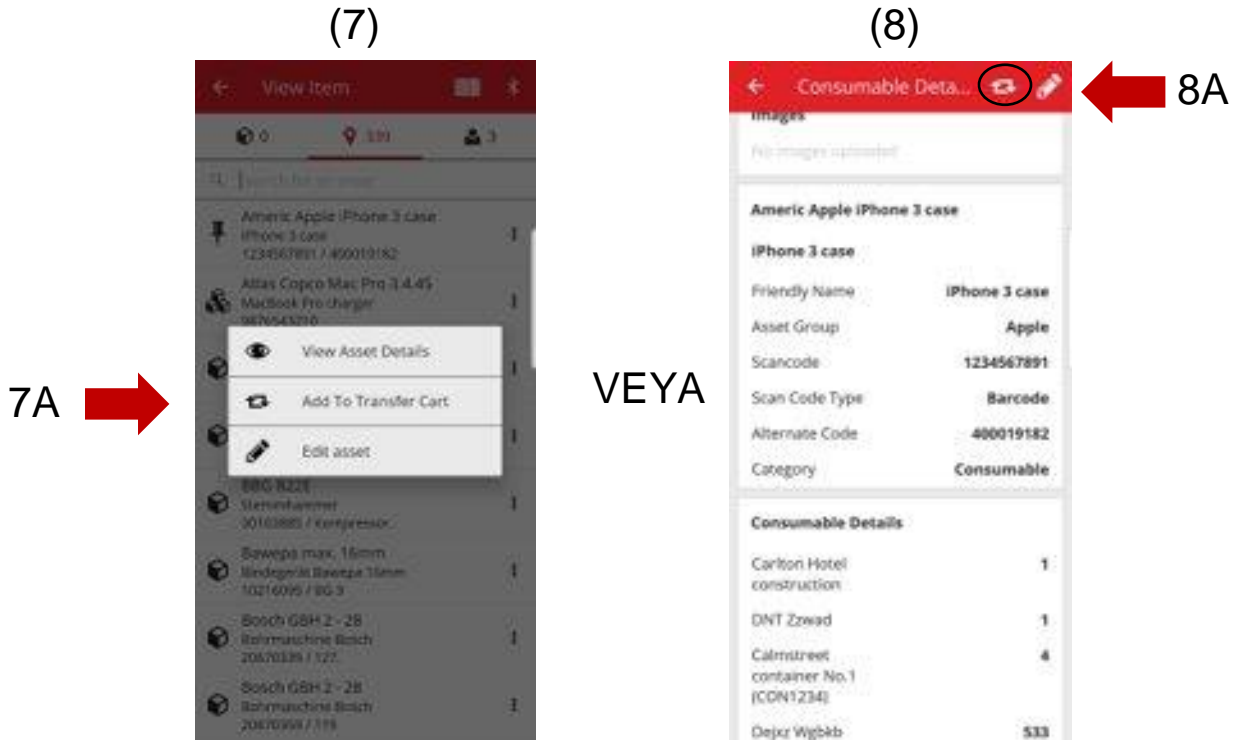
(7)

View Item

0

339

3

search for an asset

Americ Apple iPhone 3 case
iPhone 3 case
1234567891 / 400019182

Atlas Copco Mac Pro 3.4.45
MacBook Pro charger
9876543210

View Asset Details

Add To Transfer Cart

Edit asset

BBG 8228
Stemmhammer
30103885 / Kompressor

Bawepa max. 16mm
Bindegerät Bawepa 16mm
10216095 / BG 3

Bosch GBH 2 - 28
Bohrmaschine Bosch
20670339 / 127

Bosch GBH 2 - 28
Bohrmaschine Bosch
20670359 / 119

7A

VEYA

(8)

Consumable Deta...

8A

Images

No images uploaded

Americ Apple iPhone 3 case

iPhone 3 case

| | |
|---|---|
| Friendly Name | iPhone 3 case |
| Asset Group | Apple |
| Scancode | 1234567891 |
| Scan Code Type | Barcode |
| Alternate Code | 400019182 |
| Category | Consumable |

Consumable Details

| | |
|---|---|
| Carlton Hotel construction | 1 |
| DNT Zzwad | 1 |
| Calmstreet container No.1 (CON1234) | 4 |
| Dejxz Wgbkb | 533 |